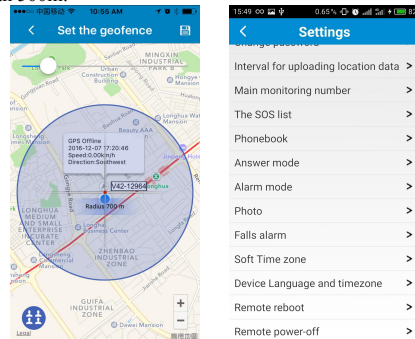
中国移动 10:55 AM

<

Set the geofence

MINGXIN INDUSTRIAL ZONE

Urban Creative Gallery

Longhua Road

Beauty AAA

Longhua Water Dragon Park

GPS Offline
2016-12-07 17:20:46
Speed:0.00km/h
Direction:Southwest

V42-12964

Radius 700 m

LONGHUA MEDIUM AND SMALL ENTERPRISE INCUBATE CENTER

ZHENBAO INDUSTRIAL ZONE

GUIFA INDUSTRIAL ZONE

Dawei Mansion

Legal

+

−

15:49 0.65% 4G

<

Settings

Interval for uploading location data >

Main monitoring number >

The SOS list >

Phonebook >

Answer mode >

Alarm mode >

Photo >

Falls alarm >

Soft Time zone >

Device Language and timezone >

Remote reboot >

Remote power-off >